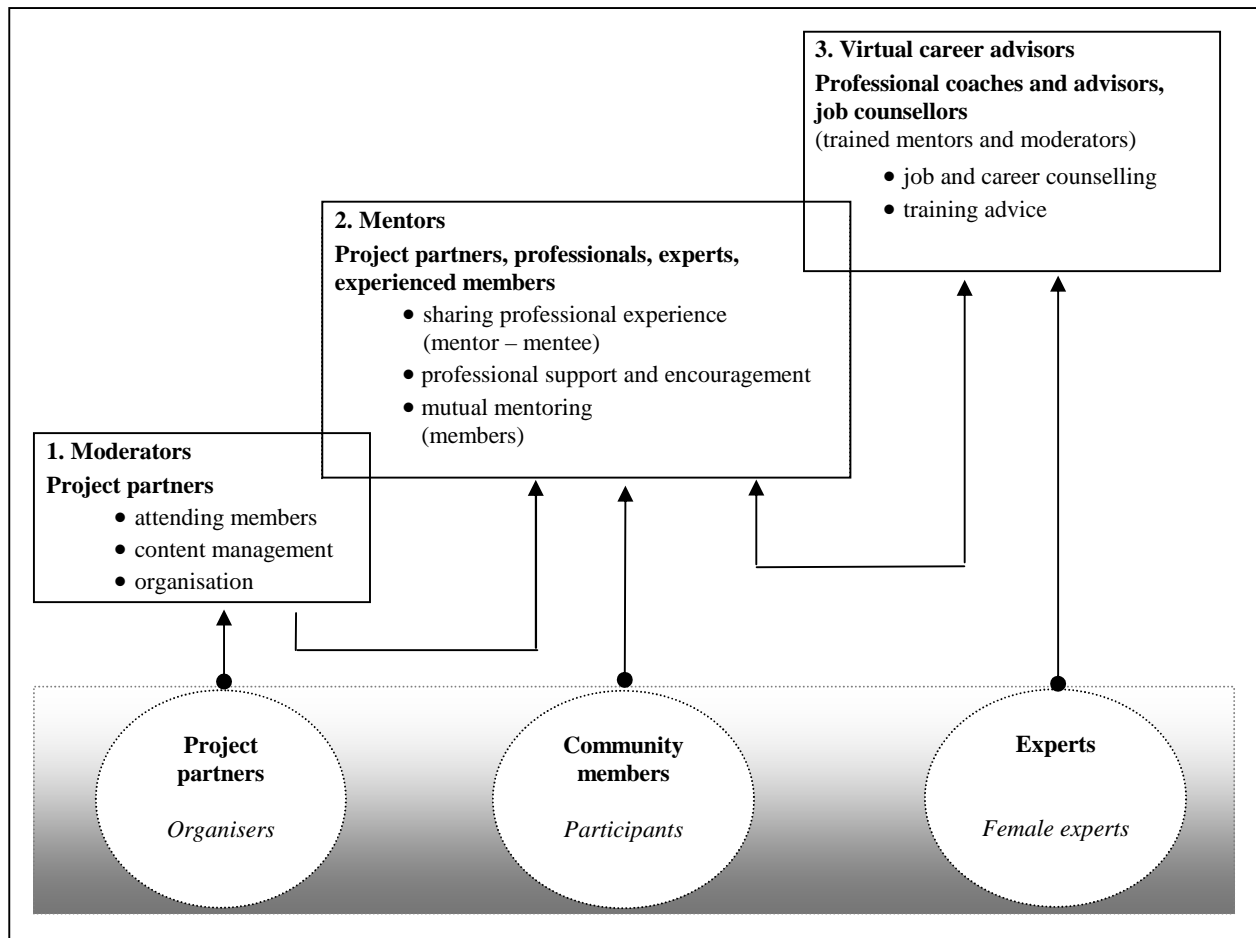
3. Virtual career advisors
Professional coaches and advisors, job counsellors
(trained mentors and moderators)
- job and career counselling
- training advice

2. Mentors
Project partners, professionals, experts, experienced members
- sharing professional experience (mentor – mentee)
- professional support and encouragement
- mutual mentoring (members)

1. Moderators
Project partners
- attending members
- content management
- organisation

Project partners
Organisers

Community members
Participants

Experts
Female experts